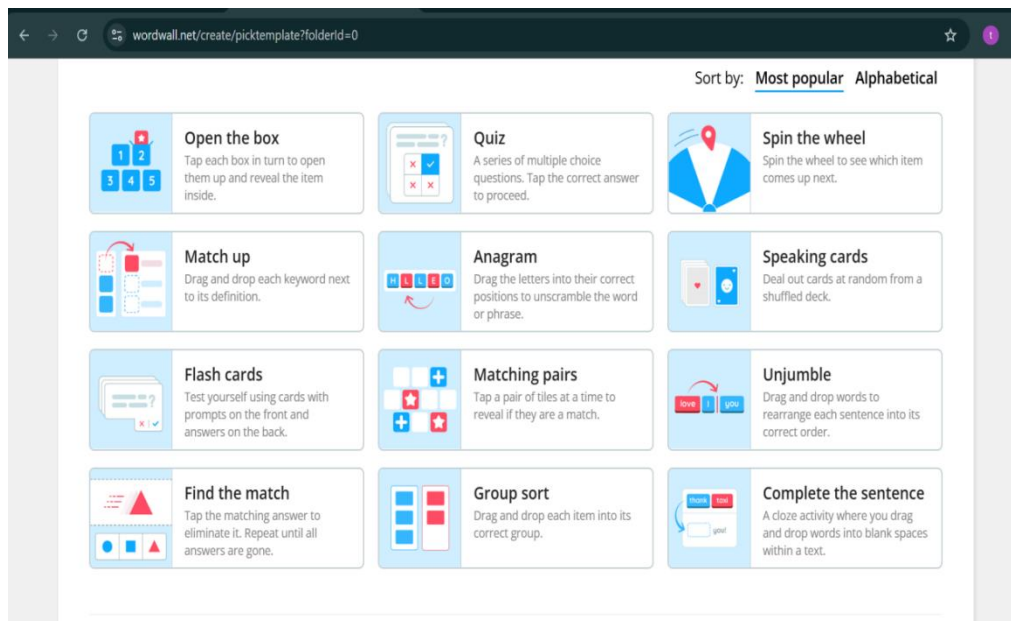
wordwall.net/create/picktemplate?folderId=0

t

Sort by: Most popular Alphabetical

1 2 3 4 5

Open the box
Tap each box in turn to open them up and reveal the item inside.

Quiz
A series of multiple choice questions. Tap the correct answer to proceed.

Spin the wheel
Spin the wheel to see which item comes up next.

Match up
Drag and drop each keyword next to its definition.

H L L E O

Anagram
Drag the letters into their correct positions to unscramble the word or phrase.

Speaking cards
Deal out cards at random from a shuffled deck.

Flash cards
Test yourself using cards with prompts on the front and answers on the back.

Matching pairs
Tap a pair of tiles at a time to reveal if they are a match.

love I you

Unjumble
Drag and drop words to rearrange each sentence into its correct order.

Find the match
Tap the matching answer to eliminate it. Repeat until all answers are gone.

Group sort
Drag and drop each item into its correct group.

thank you!

Complete the sentence
A cloze activity where you drag and drop words into blank spaces within a text.